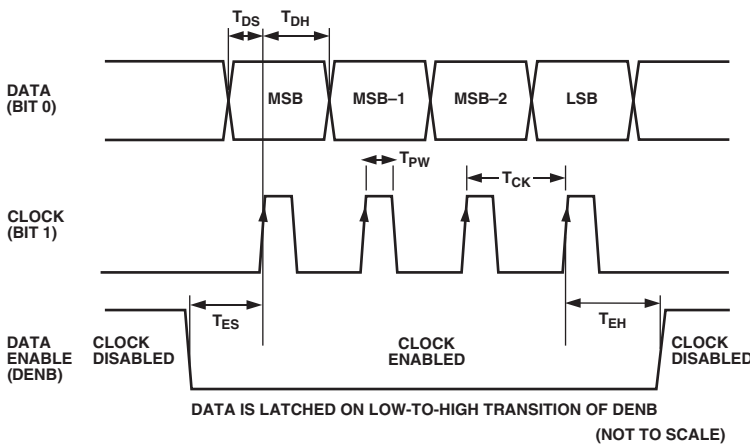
$T_{DS}$ $T_{DH}$

DATA (BIT 0)

MSB MSB–1 MSB–2 LSB

$T_{PW}$

$T_{CK}$

CLOCK (BIT 1)

$T_{ES}$

$T_{EH}$

DATA ENABLE (DENB)

CLOCK DISABLED

CLOCK ENABLED

CLOCK DISABLED

DATA IS LATCHED ON LOW-TO-HIGH TRANSITION OF DENB

(NOT TO SCALE)